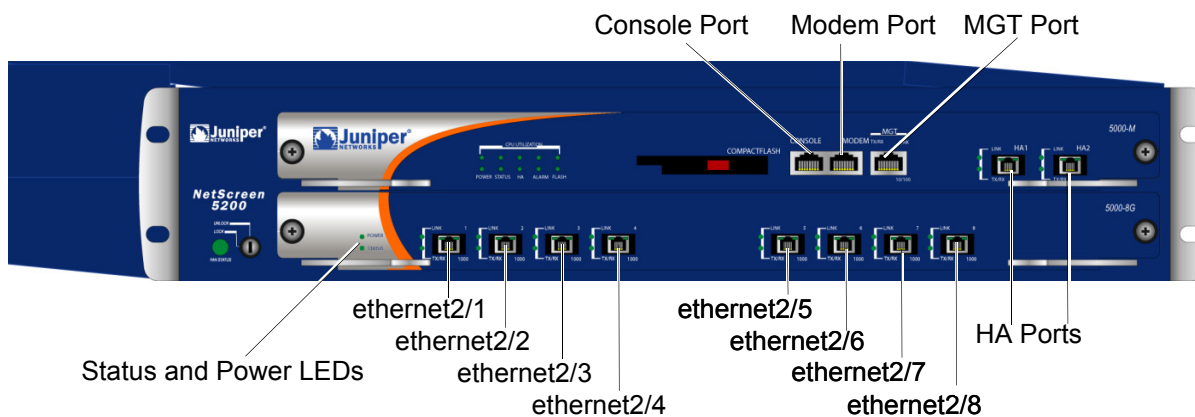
Console Port
Modem Port
MGT Port

Juniper NETWORKS
Juniper NETWORKS
CPU UTILIZATION
POWER STATUS HA ALARM FLASH
COMPACTFLASH
CONSOLE
MODEM
MGT
TX/RX
LINK
10/100
5000-M
LINK HA1
TX/RX
LINK HA2
TX/RX
NetScreen 5200
UNLOCK
LOCK
HA STATUS
POWER
STATUS
5000-8G
LINK 1 TX/RX 1000
LINK 2 TX/RX 1000
LINK 3 TX/RX 1000
LINK 4 TX/RX 1000
LINK 5 TX/RX 1000
LINK 6 TX/RX 1000
LINK 7 TX/RX 1000
LINK 8 TX/RX 1000

ethernet2/1
ethernet2/2
ethernet2/3
ethernet2/4
ethernet2/5
ethernet2/6
ethernet2/7
ethernet2/8
HA Ports
Status and Power LEDs